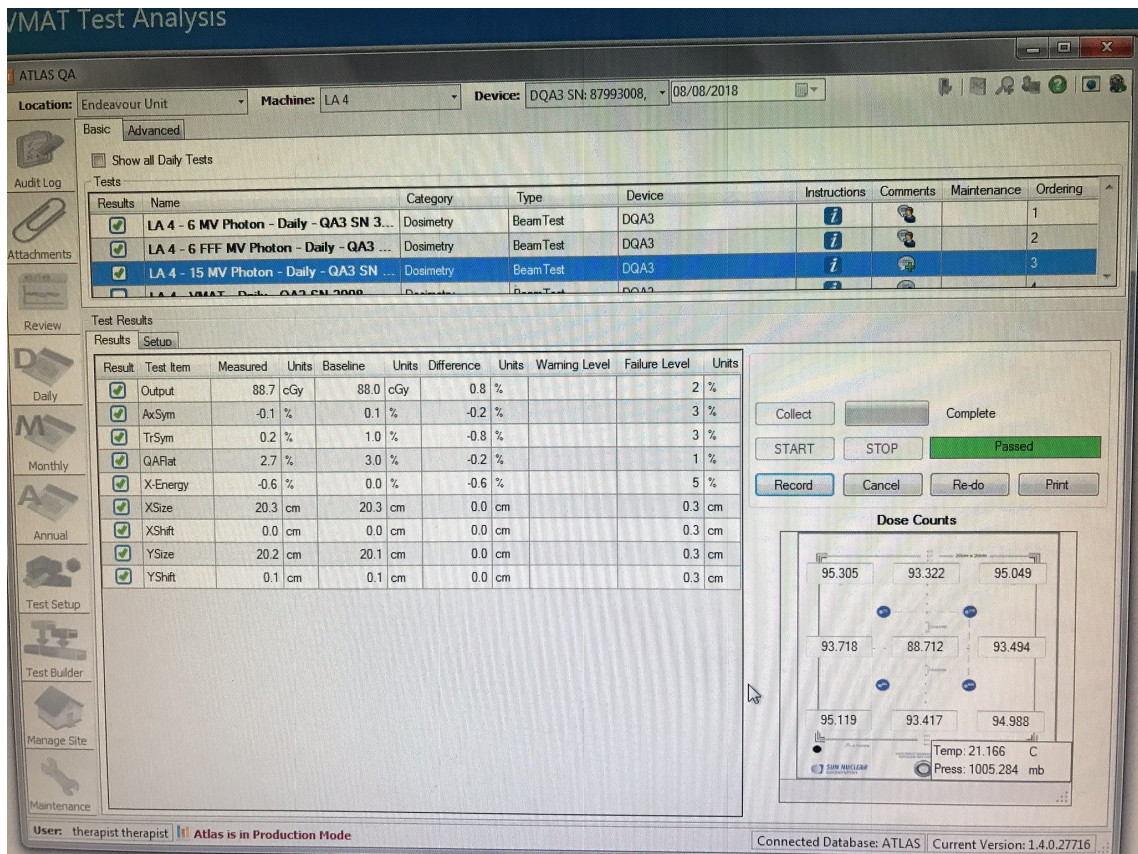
VMAT Test Analysis

ATLAS QA

Location: Endeavour Unit Machine: LA 4 Device: DQA3 SN: 87993008, 08/08/2018

Audit Log

Attachments

Review

Daily

Monthly

Annual

Test Setup

Test Builder

Manage Site

Maintenance

Basic Advanced

Show all Daily Tests

Tests

| Results | Name | Category | Type | Device | Instructions | Comments | Maintenance | Ordering |
|---|---|---|---|---|---|---|---|---|
| ☑ | LA 4 - 6 MV Photon - Daily - QA3 SN 3... | Dosimetry | BeamTest | DQA3 | | | | 1 |
| ☑ | LA 4 - 6 FFF MV Photon - Daily - QA3 ... | Dosimetry | BeamTest | DQA3 | | | | 2 |
| ☑ | LA 4 - 15 MV Photon - Daily - QA3 SN ... | Dosimetry | BeamTest | DQA3 | | | | 3 |
| ☐ | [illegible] | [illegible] | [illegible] | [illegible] | | | | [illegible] |

Test Results

Results Setup

| Result | Test Item | Measured | Units | Baseline | Units | Difference | Units | Warning Level | Failure Level | Units |
|---|---|---|---|---|---|---|---|---|---|---|
| ☑ | Output | 88.7 | cGy | 88.0 | cGy | 0.8 | % | | 2 | % |
| ☑ | AxSym | -0.1 | % | 0.1 | % | -0.2 | % | | 3 | % |
| ☑ | TrSym | 0.2 | % | 1.0 | % | -0.8 | % | | 3 | % |
| ☑ | QARat | 2.7 | % | 3.0 | % | -0.2 | % | | 1 | % |
| ☑ | X-Energy | -0.6 | % | 0.0 | % | -0.6 | % | | 5 | % |
| ☑ | XSize | 20.3 | cm | 20.3 | cm | 0.0 | cm | | 0.3 | cm |
| ☑ | XShift | 0.0 | cm | 0.0 | cm | 0.0 | cm | | 0.3 | cm |
| ☑ | YSize | 20.2 | cm | 20.1 | cm | 0.0 | cm | | 0.3 | cm |
| ☑ | YShift | 0.1 | cm | 0.1 | cm | 0.0 | cm | | 0.3 | cm |

Collect Complete

START STOP Passed

Record Cancel Re-do Print

Dose Counts

95.305 93.322 95.049

93.718 88.712 93.494

95.119 93.417 94.988

SUN NUCLEAR

Temp: 21.166 C

Press: 1005.284 mb

User: therapist therapist Atlas is in Production Mode

Connected Database: ATLAS Current Version: 1.4.0.27716